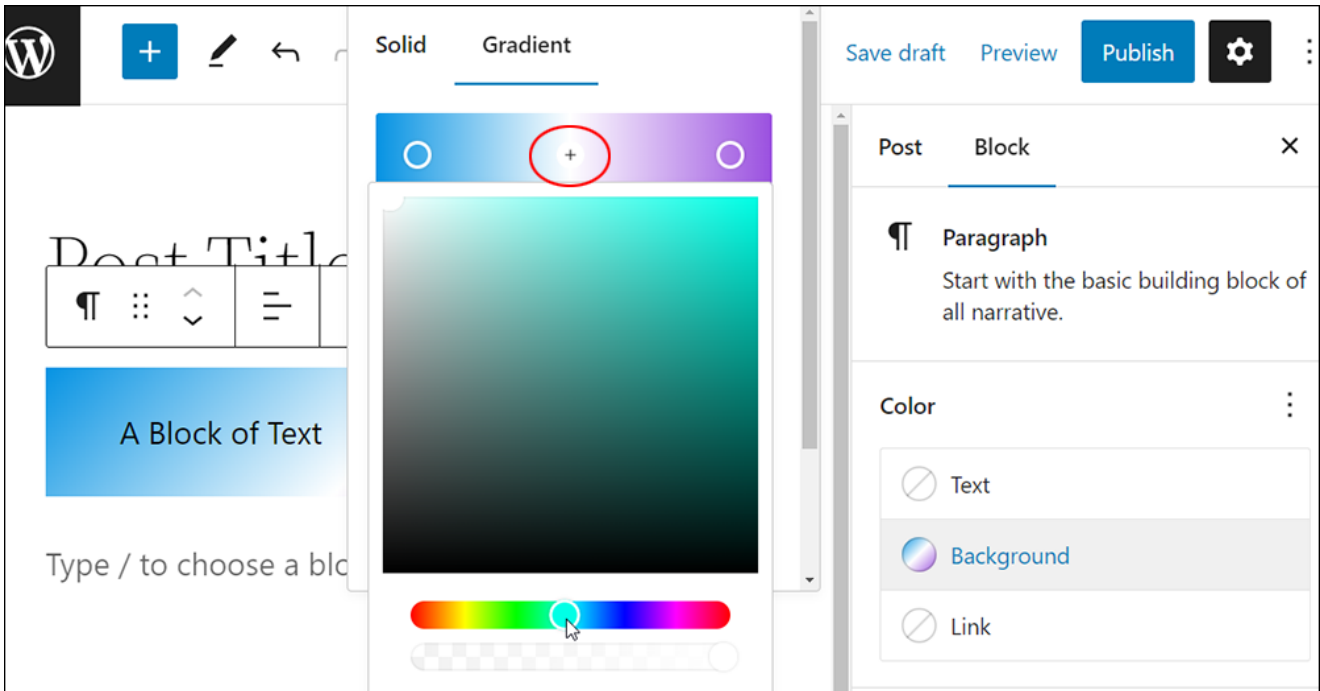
Solid Gradient

Save draft Preview Publish

Post Block

Post Title

A Block of Text

Type / to choose a blo

Paragraph

Start with the basic building block of all narrative.

Color

Text

Background

Link